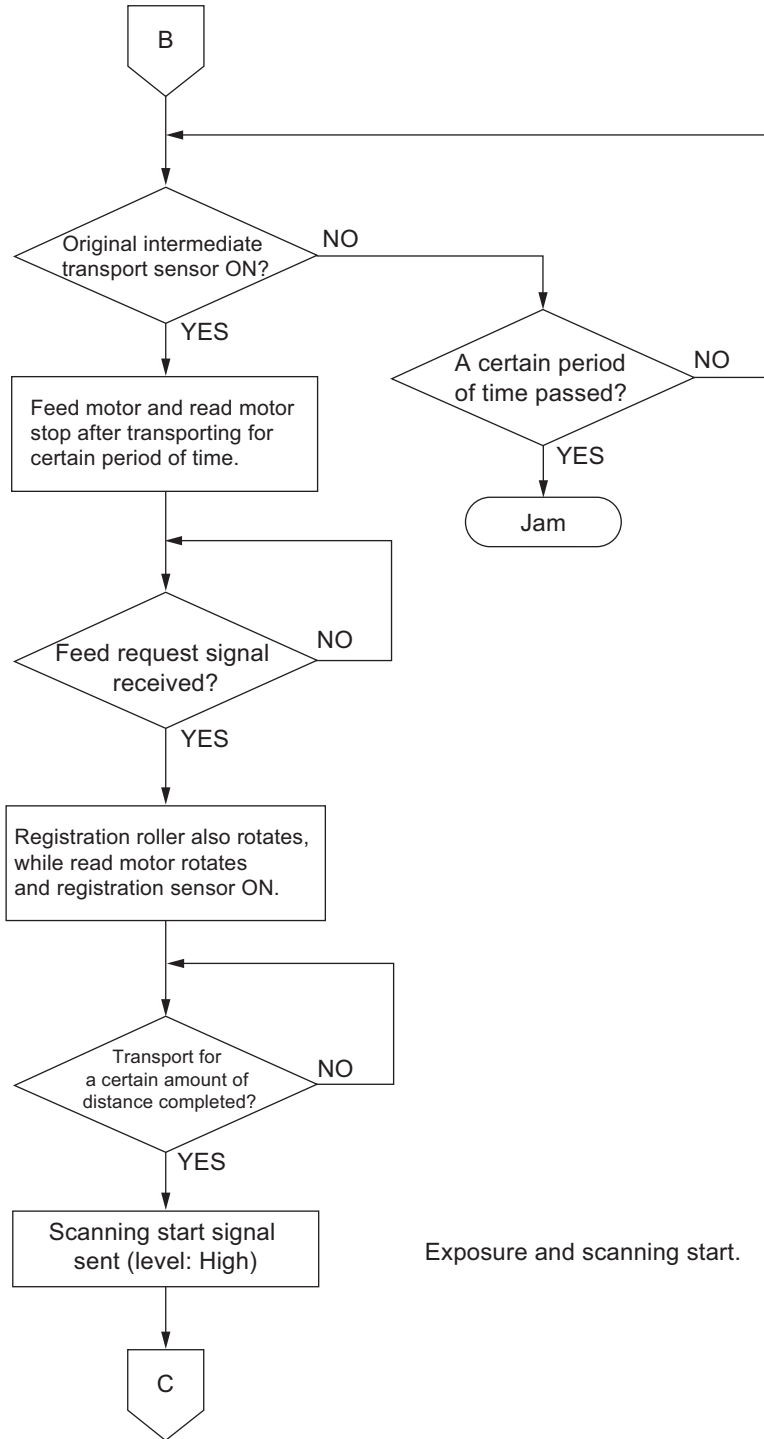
B

Original intermediate transport sensor ON?

NO

YES

A certain period of time passed?

NO

YES

Jam

Feed motor and read motor stop after transporting for certain period of time.

Feed request signal received?

NO

YES

Registration roller also rotates, while read motor rotates and registration sensor ON.

Transport for a certain amount of distance completed?

NO

YES

Scanning start signal sent (level: High)

Exposure and scanning start.

C